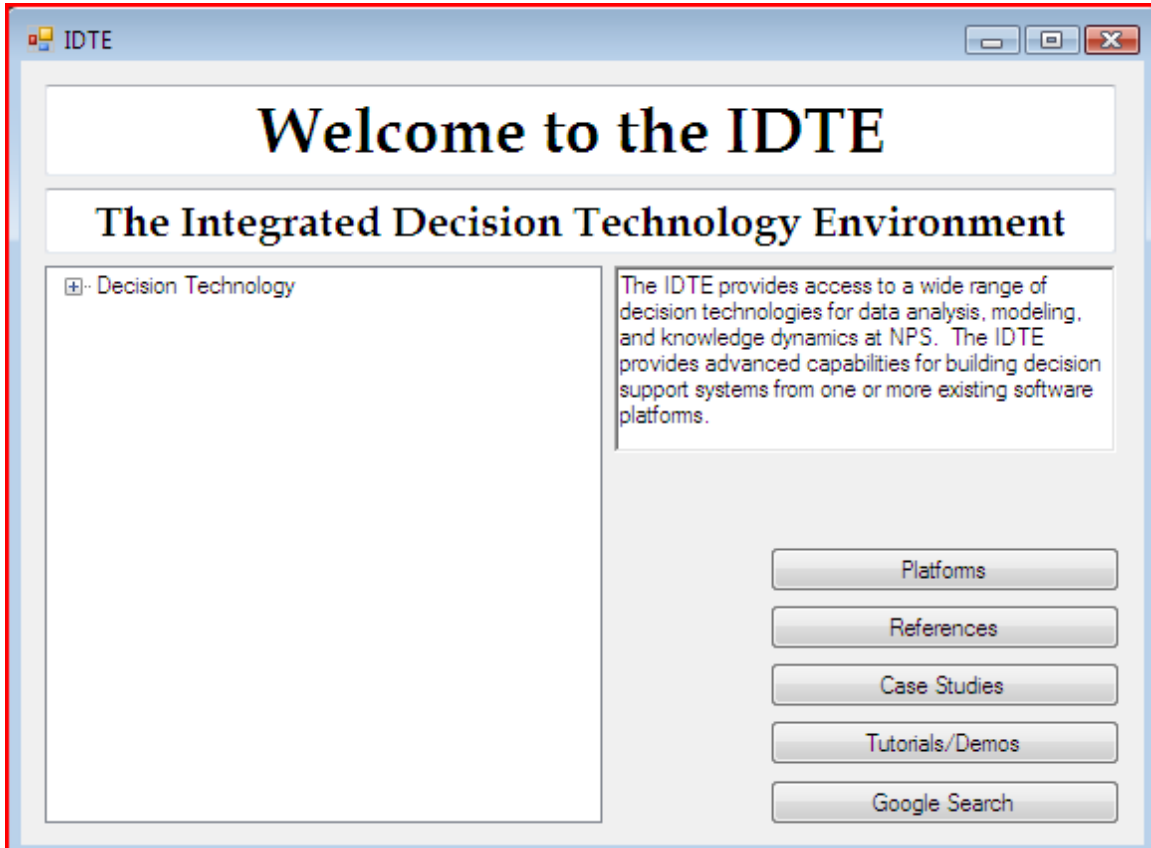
IDTE

Welcome to the IDTE

The Integrated Decision Technology Environment

Decision Technology

The IDTE provides access to a wide range of decision technologies for data analysis, modeling, and knowledge dynamics at NPS. The IDTE provides advanced capabilities for building decision support systems from one or more existing software platforms.

Platforms

References

Case Studies

Tutorials/Demos

Google Search